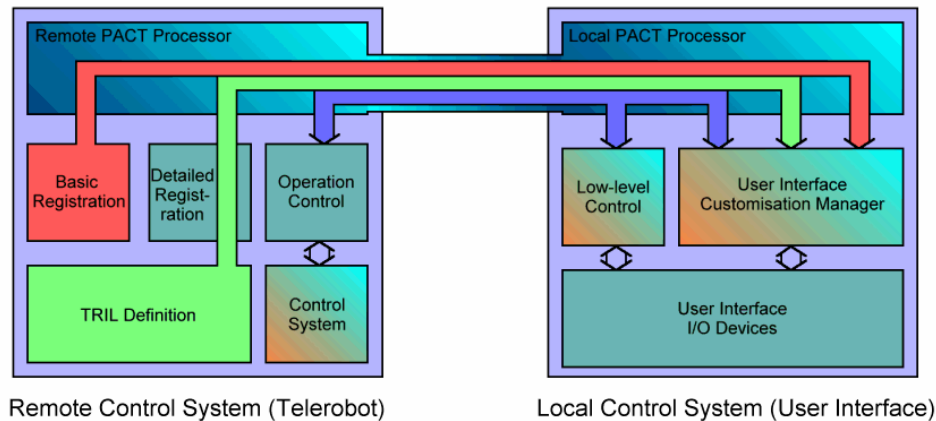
Remote PACT Processor

Local PACT Processor

Basic Registration

Detailed Registration

Operation Control

TRIL Definition

Control System

Low-level Control

User Interface Customisation Manager

User Interface I/O Devices

Remote Control System (Telerobot)

Local Control System (User Interface)